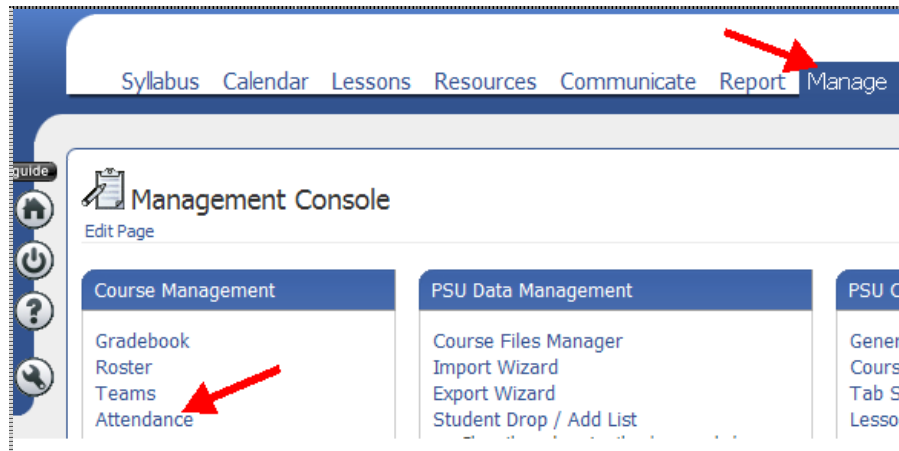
Syllabus Calendar Lessons Resources Communicate Report Manage

guide

Management Console

Edit Page

Course Management

Gradebook
Roster
Teams
Attendance

PSU Data Management

Course Files Manager
Import Wizard
Export Wizard
Student Drop / Add List

PSU C

Gener
Cours
Tab S
Lesso